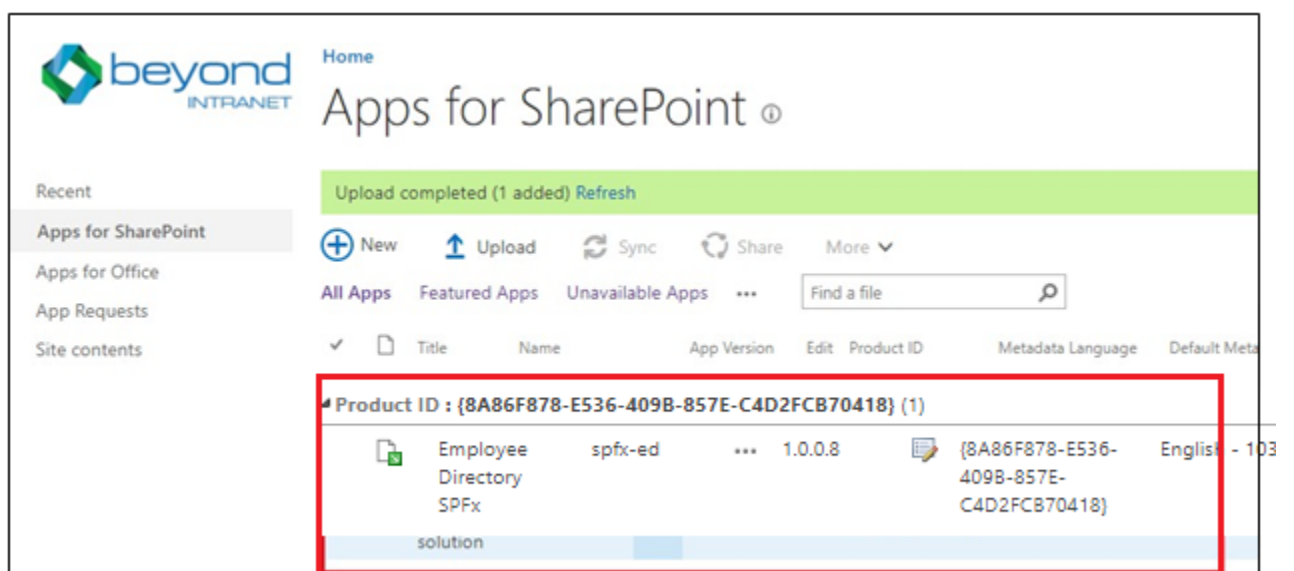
beyond
INTRANET

Home
Apps for SharePoint ⓘ

Recent
Apps for SharePoint
Apps for Office
App Requests
Site contents

Upload completed (1 added) Refresh

New Upload Sync Share More

All Apps Featured Apps Unavailable Apps ••• Find a file

| ✓ | | Title | Name | | App Version | Edit | Product ID | Metadata Language | Default Meta |
|---|---|---|---|---|---|---|---|---|---|

Product ID : {8A86F878-E536-409B-857E-C4D2FCB70418} (1)

| | Employee Directory SPFx solution | spfx-ed | ••• | 1.0.0.8 | | {8A86F878-E536-409B-857E-C4D2FCB70418} | English - 103 |
|---|---|---|---|---|---|---|---|